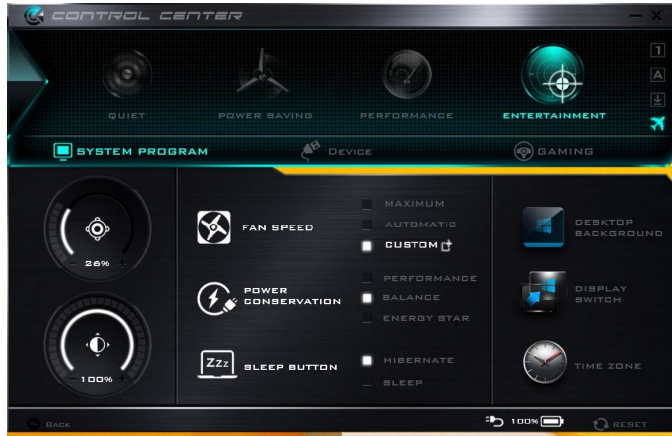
CONTROL CENTER

QUIET
POWER SAVING
PERFORMANCE
ENTERTAINMENT

1
A

SYSTEM PROGRAM
DEVICE
GAMING

26%

100%

FAN SPEED
MAXIMUM
AUTOMATIC
CUSTOM

POWER CONSERVATION
PERFORMANCE
BALANCE
ENERGY STAR

SLEEP BUTTON
HIBERNATE
SLEEP

DESKTOP BACKGROUND

DISPLAY SWITCH

TIME ZONE

BACK
100%
RESET